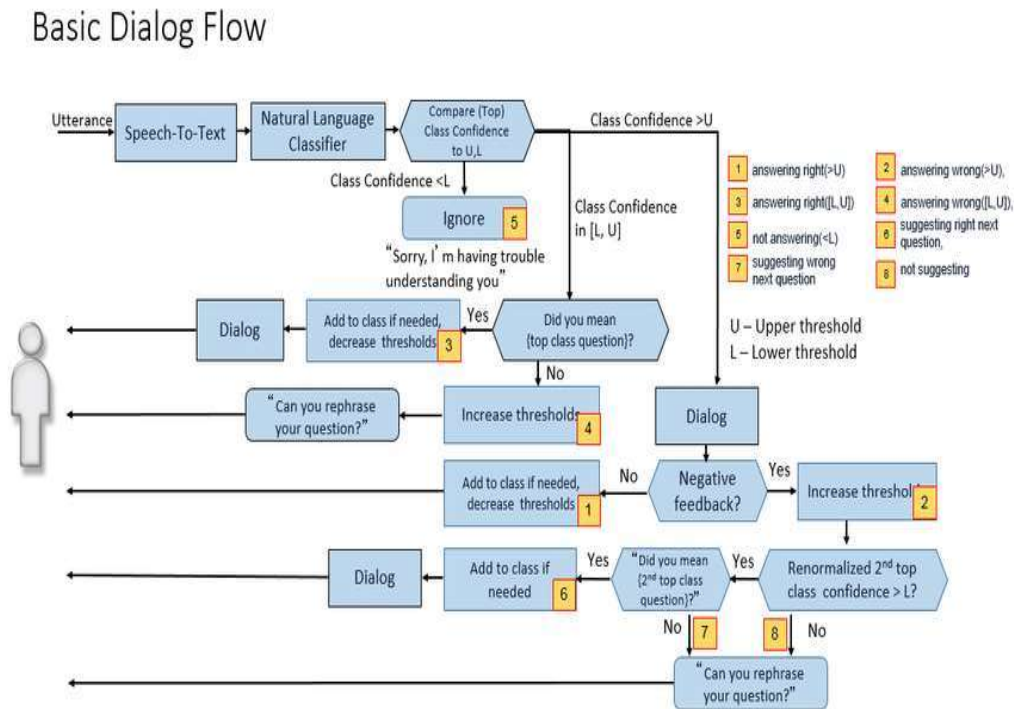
Basic Dialog Flow

Utterance

Speech-To-Text

Natural Language Classifier

Compare (Top) Class Confidence to U,L

Class Confidence >U

Class Confidence <L

Ignore 5

"Sorry, I'm having trouble understanding you"

Class Confidence in [L, U]

1 answering right(>U)

2 answering wrong(>U),

3 answering right([L,U])

4 answering wrong([L,U]),

5 not answering(<L)

6 suggesting right next question,

7 suggesting wrong next question

8 not suggesting

Dialog

Add to class if needed, decrease thresholds 3

Yes

Did you mean {top class question}?

U – Upper threshold
L – Lower threshold

No

"Can you rephrase your question?"

Increase thresholds 4

Dialog

Add to class if needed, decrease thresholds 1

No

Negative feedback?

Yes

Increase threshol 2

Dialog

Add to class if needed 6

Yes

"Did you mean {2nd top class question}?"

Yes

Renormalized 2nd top class confidence > L?

No 7

8 No

"Can you rephrase your question?"